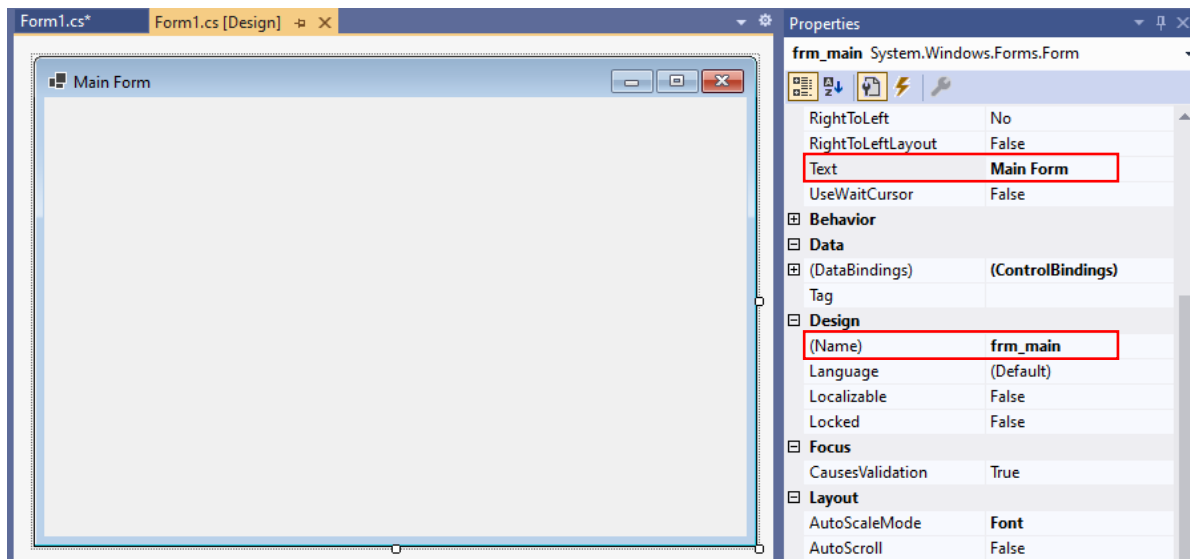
Form1.cs*
Form1.cs [Design]

Main Form

Properties
frm_main System.Windows.Forms.Form

| | |
|---|---|
| RightToLeft | No |
| RightToLeftLayout | False |
| Text | Main Form |
| UseWaitCursor | False |
| ⊞ Behavior | |
| ⊟ Data | |
| ⊞ (DataBindings) | (ControlBindings) |
| Tag | |
| ⊟ Design | |
| (Name) | frm_main |
| Language | (Default) |
| Localizable | False |
| Locked | False |
| ⊟ Focus | |
| CausesValidation | True |
| ⊟ Layout | |
| AutoScaleMode | Font |
| AutoScroll | False |